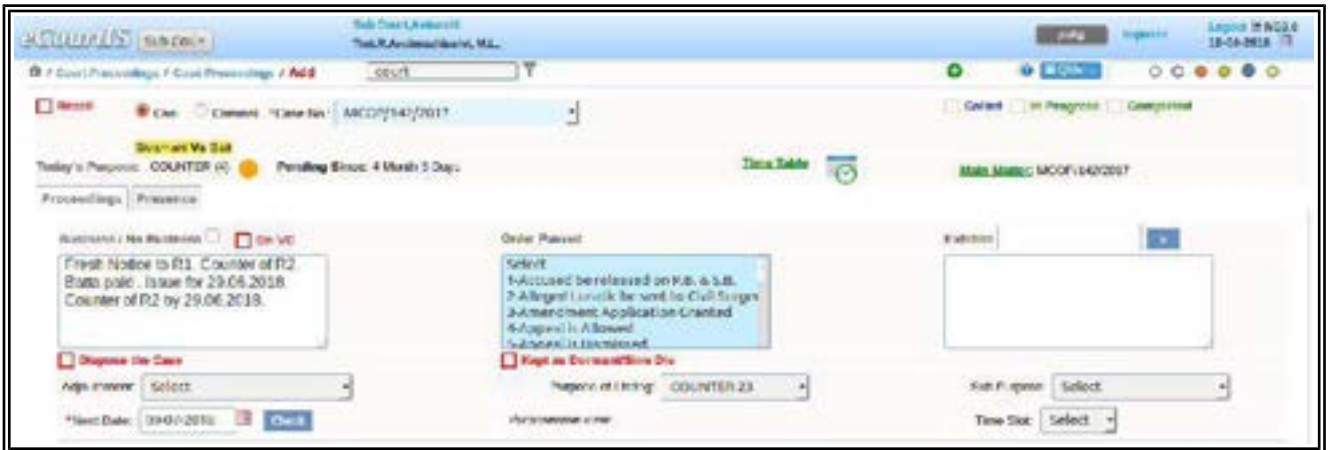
eCourtIS Sub Dev

Sub Court,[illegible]
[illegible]

Logout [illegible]
18-06-2018

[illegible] / Court Proceedings / Court Proceedings / Add

court

Recent

Case Comment *Case No: MCOP/142/2017

Called In Progress Completed

Dormant Vs Sat
Today's Purpose: COUNTER (4) Pending Since: 4 Month 5 Days

Time Table

Main Matter: MCOP/142/2017

Proceedings Presence

Business / No Business On VC

Fresh Notice to R1. Counter of R2. Batta paid . Issue for 29.06.2018. Counter of R2 by 29.06.2018.

Order Passed

Select
1-Accused be released on P.B. & S.B.
2-Alleged Lunatic be sent to Civil Surgn
3-Amendment Application Granted
4-Appeal is Allowed
5-Appeal is Dismissed

Dispose the Case

Kept as Dormant/Sine Die

Adjournment: Select

Purpose of Listing: COUNTER 23

Sub Purpose: Select

*Next Date: 09/07/2018 Check

Time Slot: Select